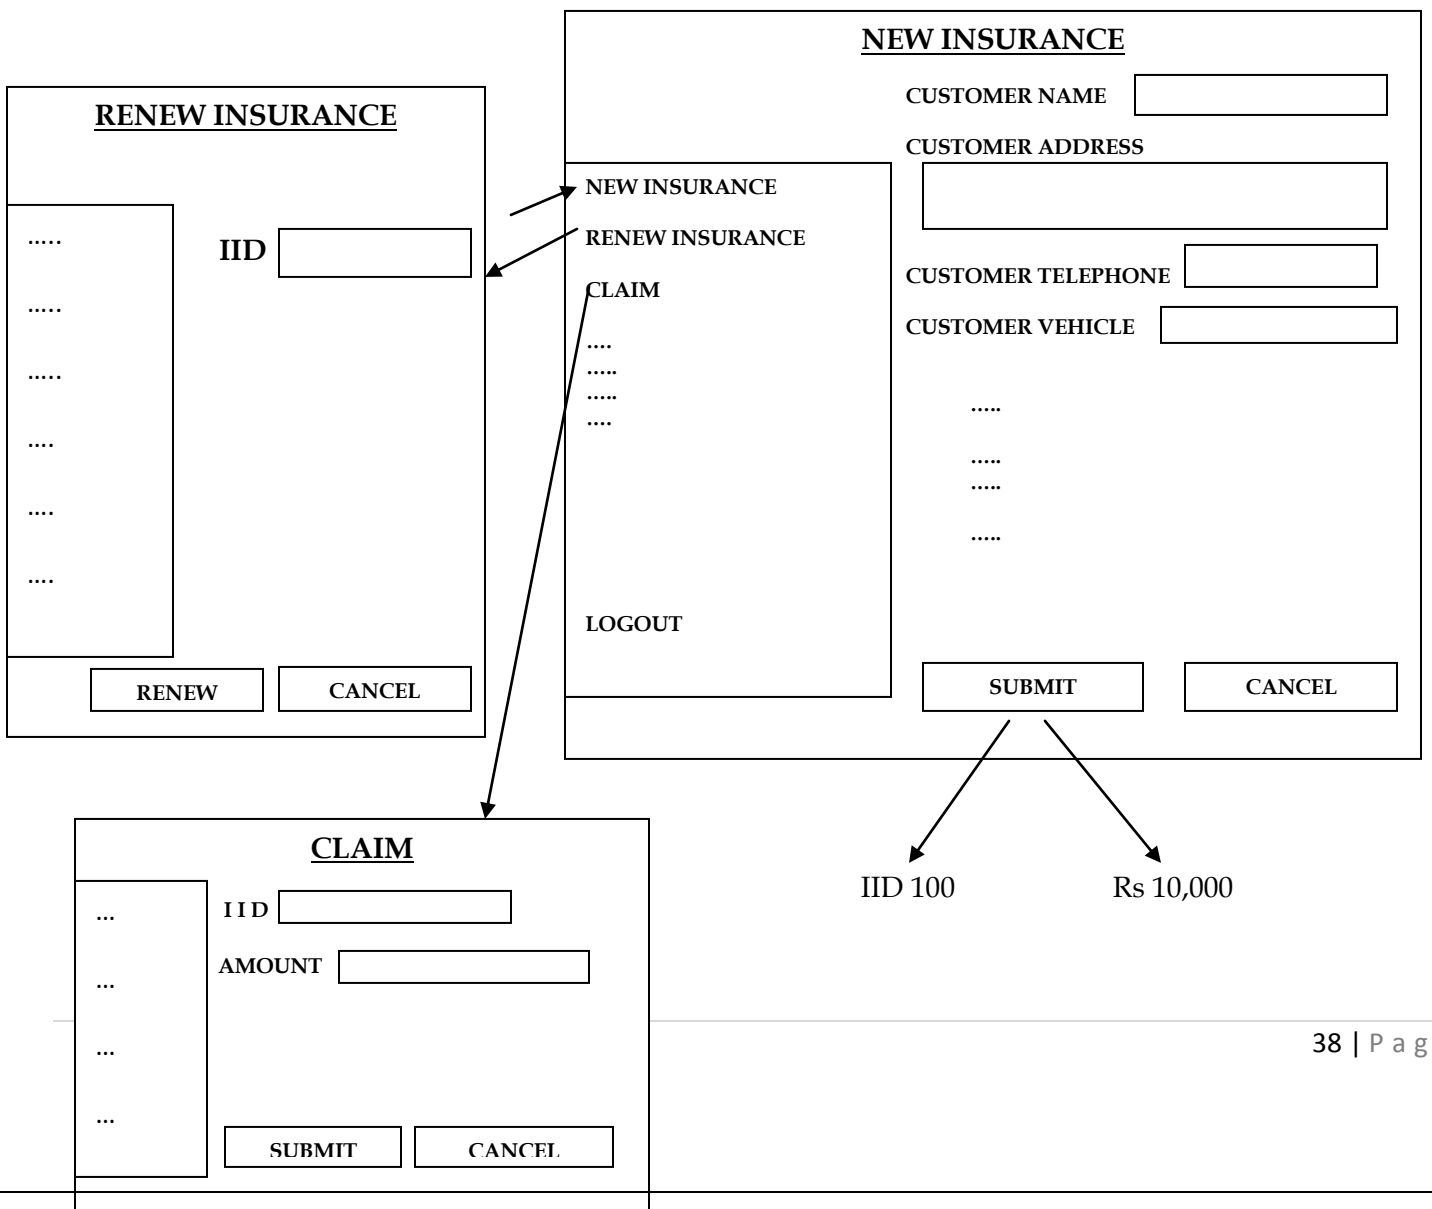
NEW INSURANCE

CUSTOMER NAME

CUSTOMER ADDRESS

NEW INSURANCE

RENEW INSURANCE

CLAIM

....
.....
.....
....

LOGOUT

CUSTOMER TELEPHONE

CUSTOMER VEHICLE

.....

.....
.....

.....

SUBMIT

CANCEL

IID 100

Rs 10,000

RENEW INSURANCE

.....

.....

.....

....

....

....

IID

RENEW

CANCEL

CLAIM

...

...

...

...

I I D

AMOUNT

SUBMIT

CANCEL

38 | P a g